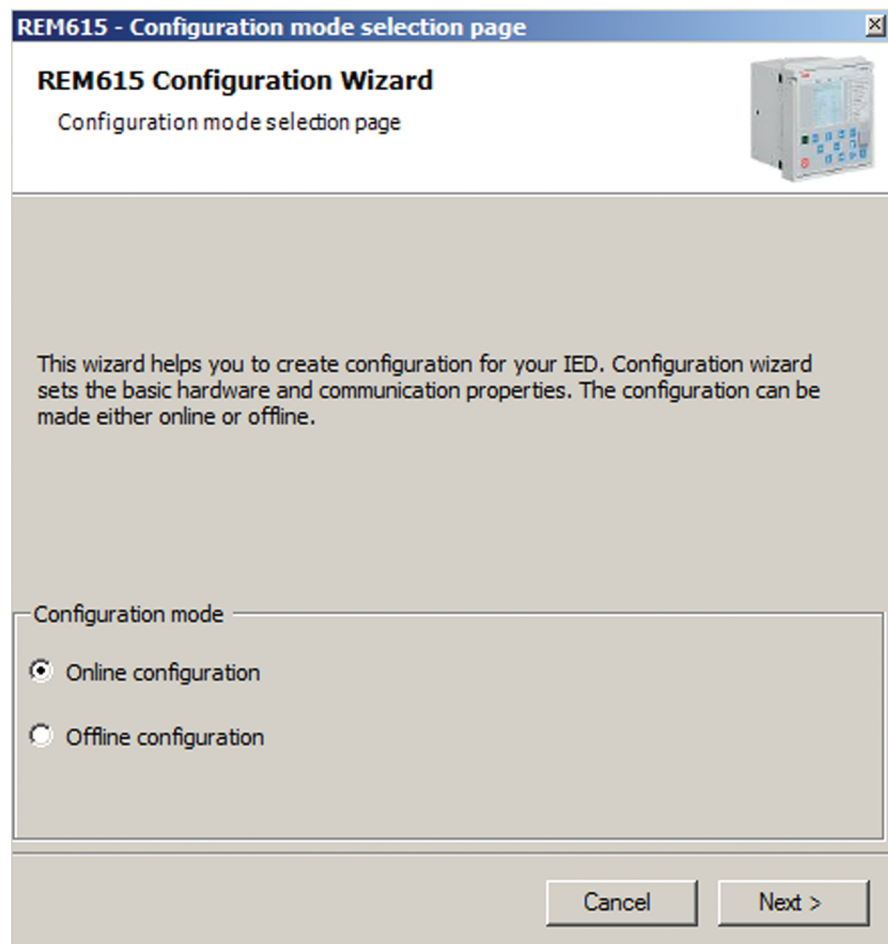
REM615 - Configuration mode selection page

REM615 Configuration Wizard

Configuration mode selection page

This wizard helps you to create configuration for your IED. Configuration wizard sets the basic hardware and communication properties. The configuration can be made either online or offline.

Configuration mode

Online configuration

Offline configuration

Cancel

Next >